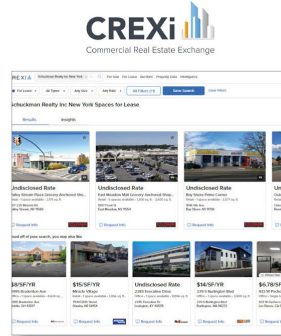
CREXi
Commercial Real Estate Exchange

CREXi | Schuckman Realty Inc New York | For Sale | For Lease | Auctions | Property Data | Intelligence

For Lease | All Types | Any Size | Any Rate | All Filters (1) | Save Search | Clear Filters

Schuckman Realty Inc New York Spaces for Lease

Results | Insights

Undisclosed Rate
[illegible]
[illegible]
Request Info

Undisclosed Rate
East Meadow Mall Grocery Anchored Shop...
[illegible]
East Meadow, NY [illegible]
Request Info

Undisclosed Rate
Bay Shore Prime Corner
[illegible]
Bay Shore, NY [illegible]
Request Info

Un

...of your search, you may also like

$8/SF/YR
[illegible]
Request Info

$15/SF/YR
Miracle Village
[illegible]
Request Info

Undisclosed Rate
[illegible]
Request Info

$14/SF/YR
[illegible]
Request Info

$6.78/S
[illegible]
Request